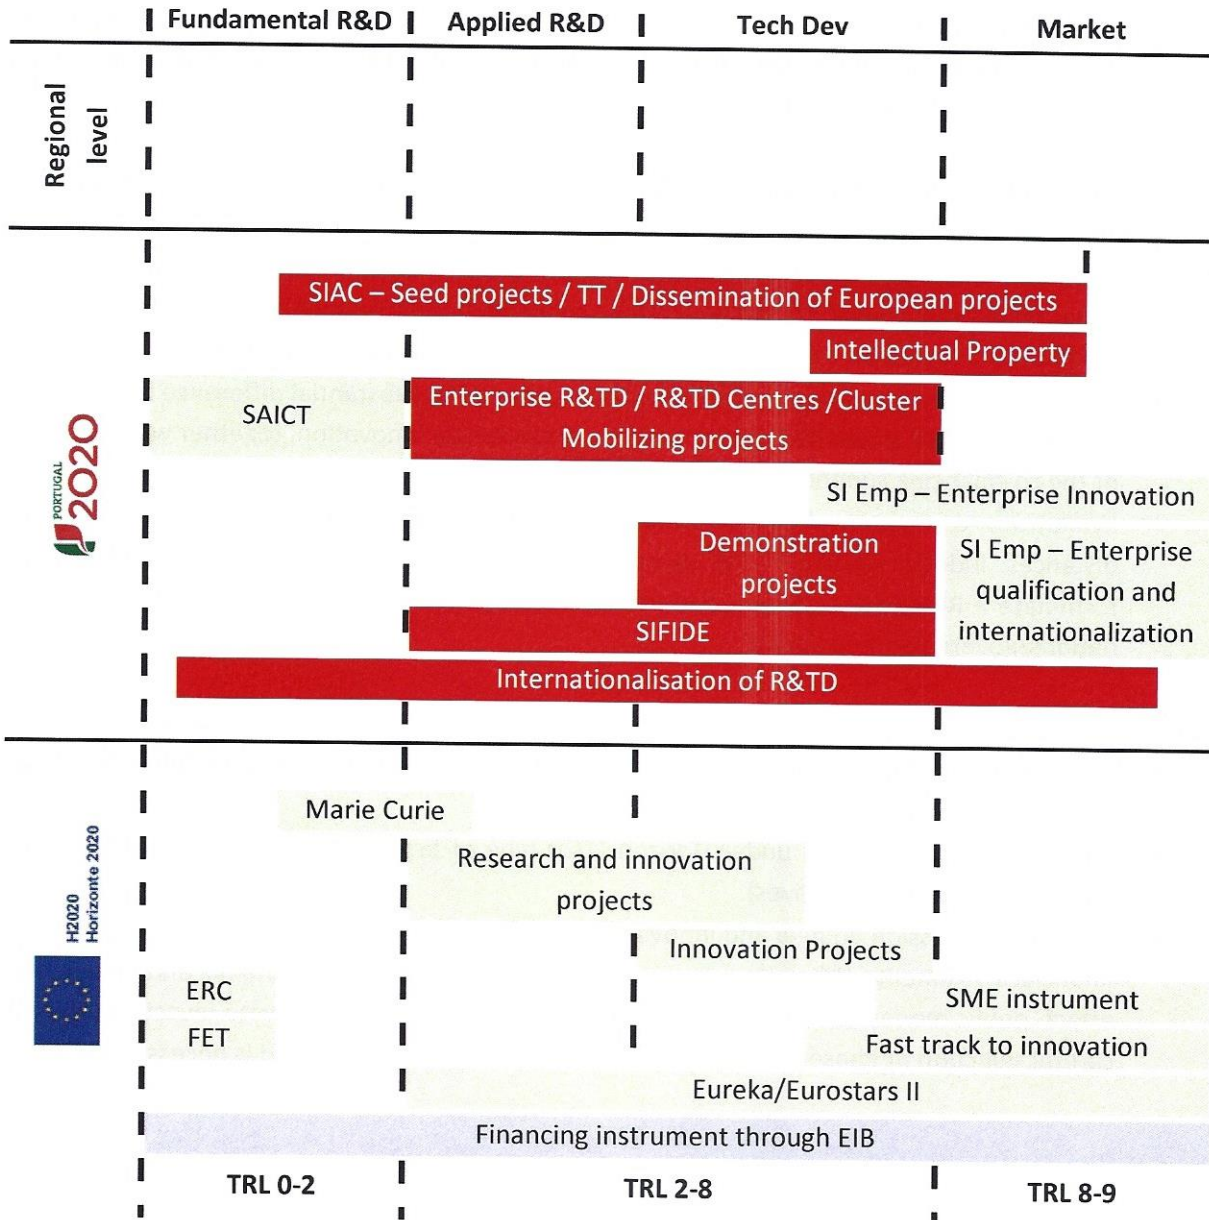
Fundamental R&D
Applied R&D
Tech Dev
Market

Regional level

PORTUGAL 2020

SIAC – Seed projects / TT / Dissemination of European projects

Intellectual Property

SAICT

Enterprise R&TD / R&TD Centres /Cluster Mobilizing projects

SI Emp – Enterprise Innovation

Demonstration projects

SI Emp – Enterprise qualification and internationalization

SIFIDE

Internationalisation of R&TD

H2020 Horizonte 2020

Marie Curie

Research and innovation projects

Innovation Projects

ERC

SME instrument

FET

Fast track to innovation

Eureka/Eurostars II

Financing instrument through EIB

TRL 0-2
TRL 2-8
TRL 8-9